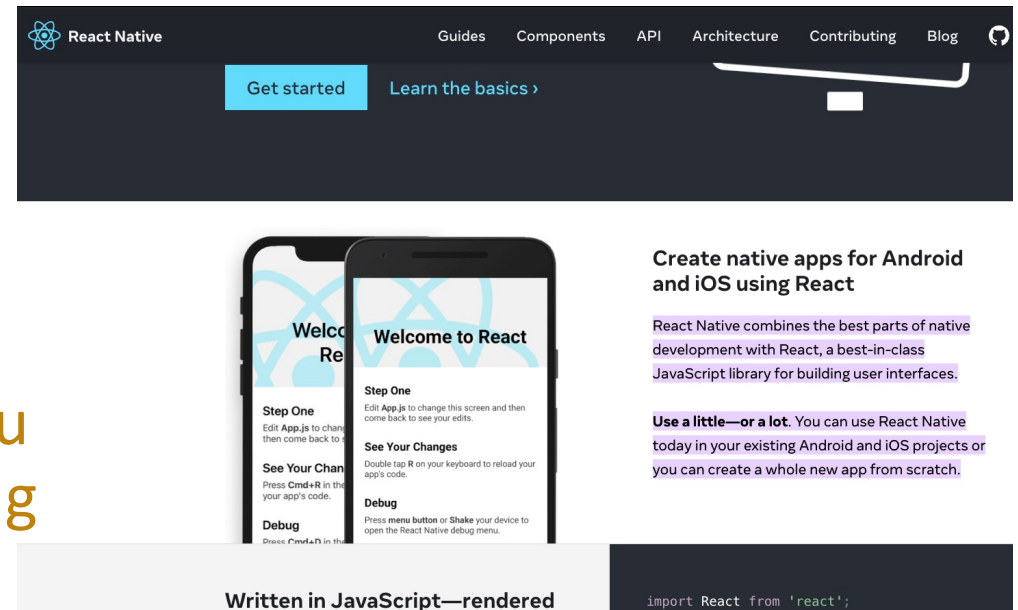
React Native

Guides Components API Architecture Contributing Blog

Get started

Learn the basics ›

Welco Re

Step One
Edit App.js to chang then come back to s

See Your Chan
Press Cmd+R in the your app's code.

Debug
Press Cmd+D in the

Welcome to React

Step One
Edit App.js to change this screen and then come back to see your edits.

See Your Changes
Double tap R on your keyboard to reload your app's code.

Debug
Press menu button or Shake your device to open the React Native debug menu.

Create native apps for Android and iOS using React

React Native combines the best parts of native development with React, a best-in-class JavaScript library for building user interfaces.

Use a little—or a lot. You can use React Native today in your existing Android and iOS projects or you can create a whole new app from scratch.

u
g

Written in JavaScript—rendered

import React from 'react';